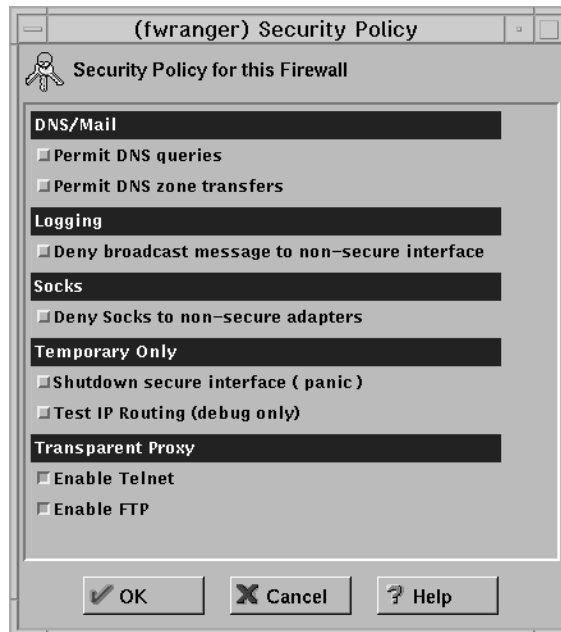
(fwranger) Security Policy

Security Policy for this Firewall

DNS/Mail

Permit DNS queries

Permit DNS zone transfers

Logging

Deny broadcast message to non-secure interface

Socks

Deny Socks to non-secure adapters

Temporary Only

Shutdown secure interface ( panic)

Test IP Routing (debug only)

Transparent Proxy

Enable Telnet

Enable FTP

OK

Cancel

Help